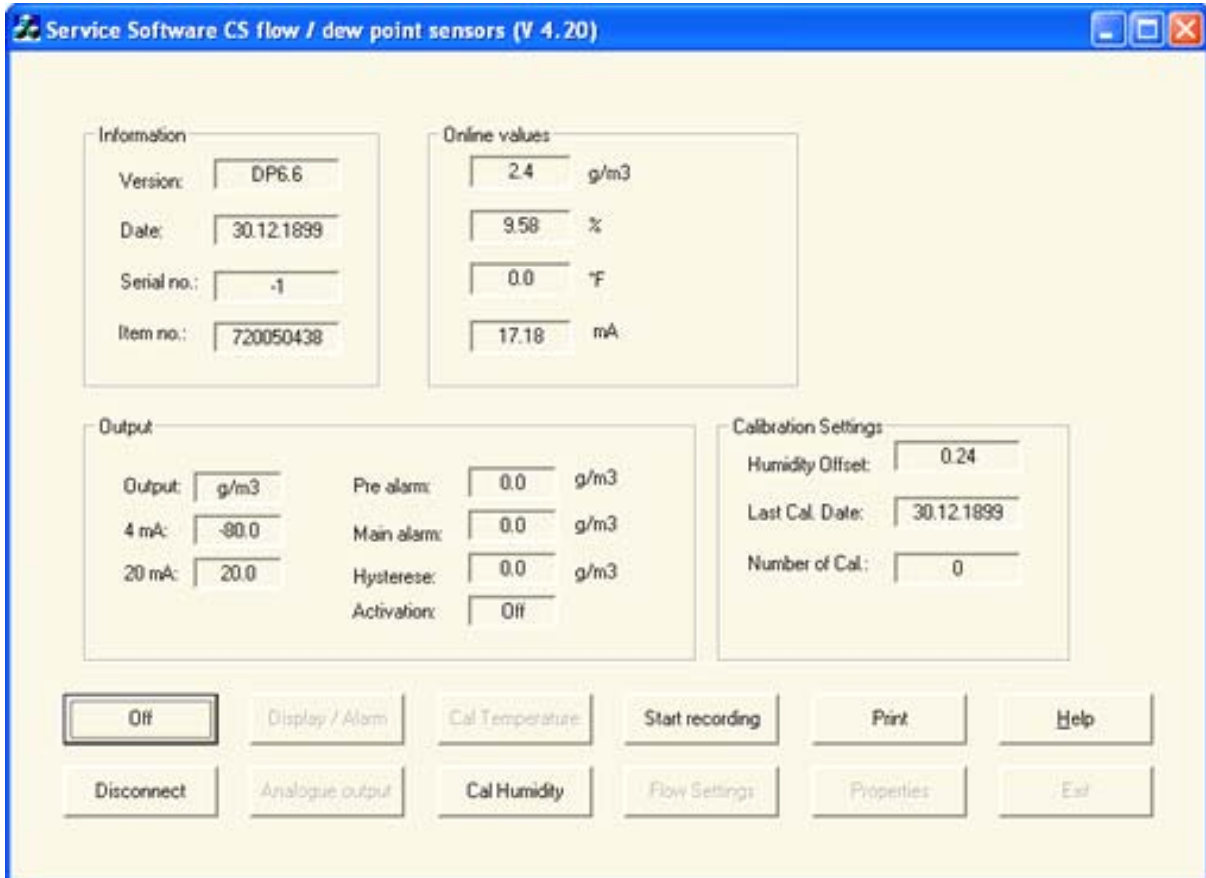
Service Software CS flow / dew point sensors (V 4.20)

Information
Version: DP6.6
Date: 30.12.1899
Serial no.: -1
Item no.: 720050438

Online values
2.4 g/m3
9.58 %
0.0 °F
17.18 mA

Output
Output: g/m3
4 mA: -80.0
20 mA: 20.0
Pre alarm: 0.0 g/m3
Main alarm: 0.0 g/m3
Hysterese: 0.0 g/m3
Activation: Off

Calibration Settings
Humidity Offset: 0.24
Last Cal. Date: 30.12.1899
Number of Cal.: 0

Off
Display / Alarm
Cal Temperature
Start recording
Print
Help
Disconnect
Analogue output
Cal Humidity
Flow Settings
Properties
Exit